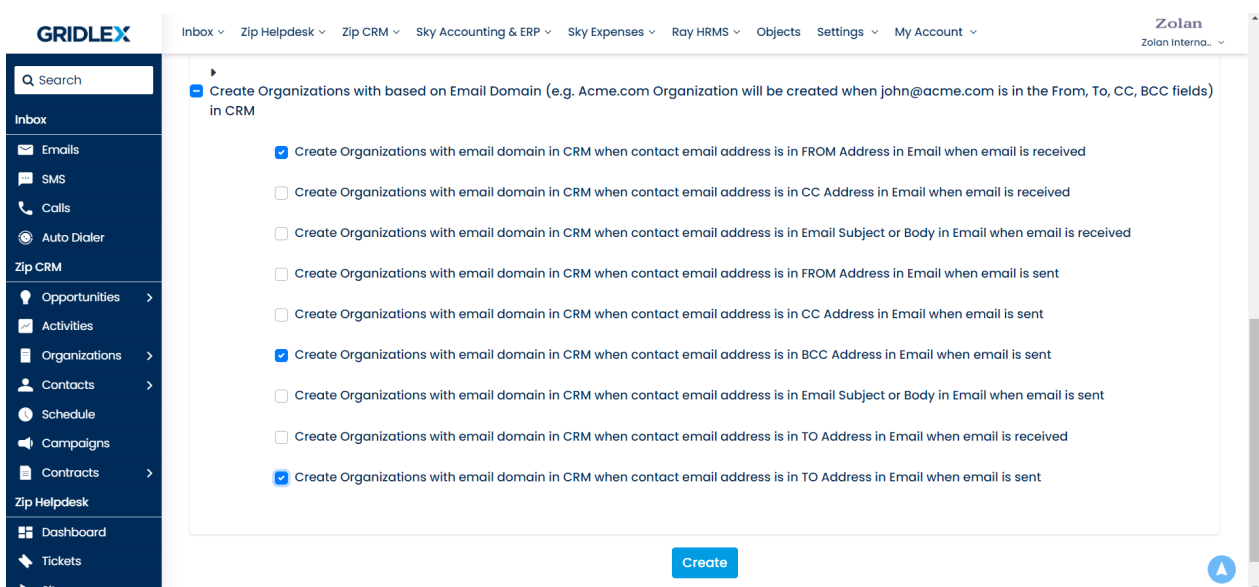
GRIDLEX

Inbox ⌄ Zip Helpdesk ⌄ Zip CRM ⌄ Sky Accounting & ERP ⌄ Sky Expenses ⌄ Ray HRMS ⌄ Objects Settings ⌄ My Account ⌄

Zolan
Zolan Interna.. ⌄

Search

Inbox
Emails
SMS
Calls
Auto Dialer
Zip CRM
Opportunities
Activities
Organizations
Contacts
Schedule
Campaigns
Contracts
Zip Helpdesk
Dashboard
Tickets

Create Organizations with based on Email Domain (e.g. Acme.com Organization will be created when john@acme.com is in the From, To, CC, BCC fields) in CRM

Create Organizations with email domain in CRM when contact email address is in FROM Address in Email when email is received

Create Organizations with email domain in CRM when contact email address is in CC Address in Email when email is received

Create Organizations with email domain in CRM when contact email address is in Email Subject or Body in Email when email is received

Create Organizations with email domain in CRM when contact email address is in FROM Address in Email when email is sent

Create Organizations with email domain in CRM when contact email address is in CC Address in Email when email is sent

Create Organizations with email domain in CRM when contact email address is in BCC Address in Email when email is sent

Create Organizations with email domain in CRM when contact email address is in Email Subject or Body in Email when email is sent

Create Organizations with email domain in CRM when contact email address is in TO Address in Email when email is received

Create Organizations with email domain in CRM when contact email address is in TO Address in Email when email is sent

Create